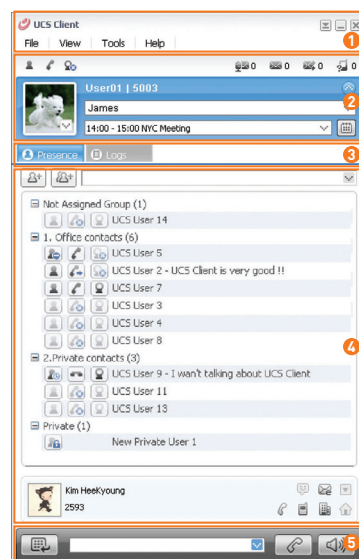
UCS Client

File View Tools Help

1

0 0 0 0

User01 | 5003

James

14:00 - 15:00 NYC Meeting

2

Presence Logs

3

Not Assigned Group (1)

UCS User 14

1. Office contacts (6)

UCS User 5

UCS User 2 - UCS Client is very good !!

UCS User 7

UCS User 3

UCS User 4

UCS User 8

2.Private contacts (3)

UCS User 9 - I wan't talking about UCS Client

UCS User 11

UCS User 13

Private (1)

New Private User 1

4

Kim HeeKyoung

2593

5